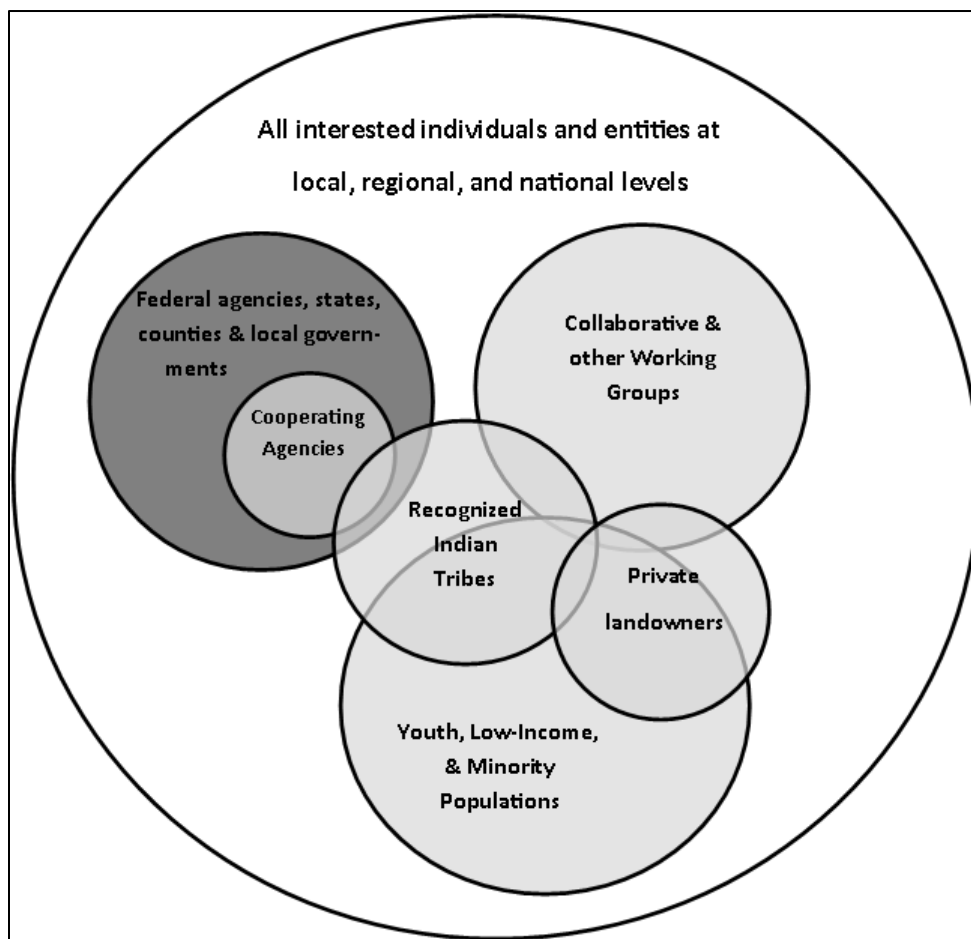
All interested individuals and entities at local, regional, and national levels

Federal agencies, states, counties & local governments

Cooperating Agencies

Collaborative & other Working Groups

Recognized Indian Tribes

Private landowners

Youth, Low-Income, & Minority Populations